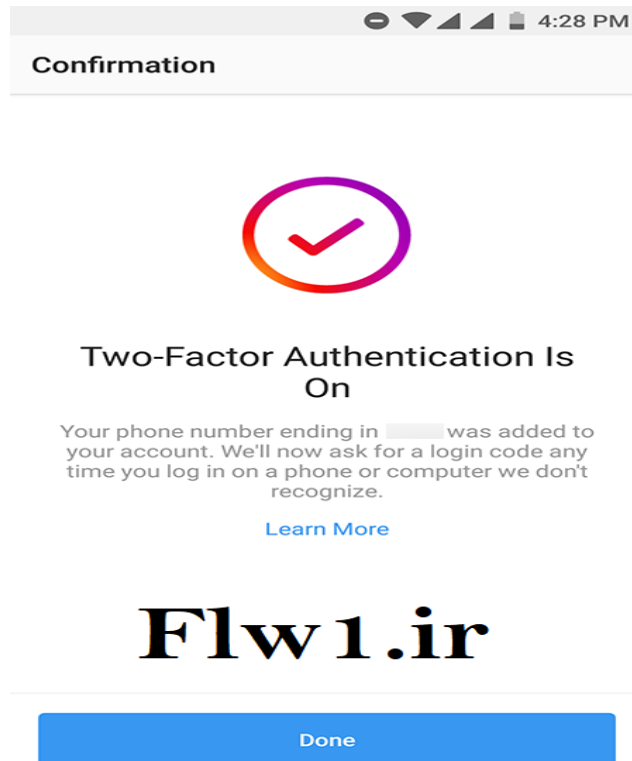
4:28 PM

Confirmation

Two-Factor Authentication Is On

Your phone number ending in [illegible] was added to your account. We'll now ask for a login code any time you log in on a phone or computer we don't recognize.

Learn More

Flw1.ir

Done